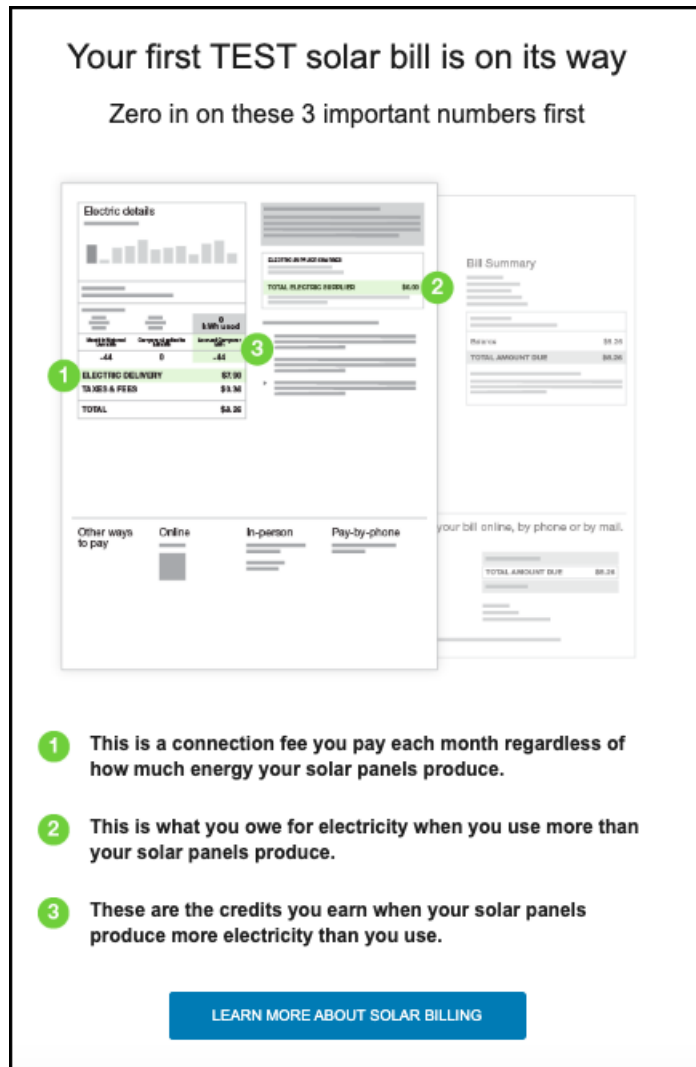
Your first TEST solar bill is on its way

Zero in on these 3 important numbers first

Electric details

0 kWh used

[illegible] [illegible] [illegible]

-44 0 -44

1 ELECTRIC DELIVERY $7.90

TAXES & FEES $0.36

TOTAL $8.26

ELECTRIC SUPPLY CHARGES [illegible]

TOTAL ELECTRIC SUPPLIED $0.00 2

3

Bill Summary

Balance $8.26

TOTAL AMOUNT DUE $8.26

Other ways to pay Online In-person Pay-by-phone

your bill online, by phone or by mail.

TOTAL AMOUNT DUE $8.26

1 This is a connection fee you pay each month regardless of how much energy your solar panels produce.

2 This is what you owe for electricity when you use more than your solar panels produce.

3 These are the credits you earn when your solar panels produce more electricity than you use.

LEARN MORE ABOUT SOLAR BILLING